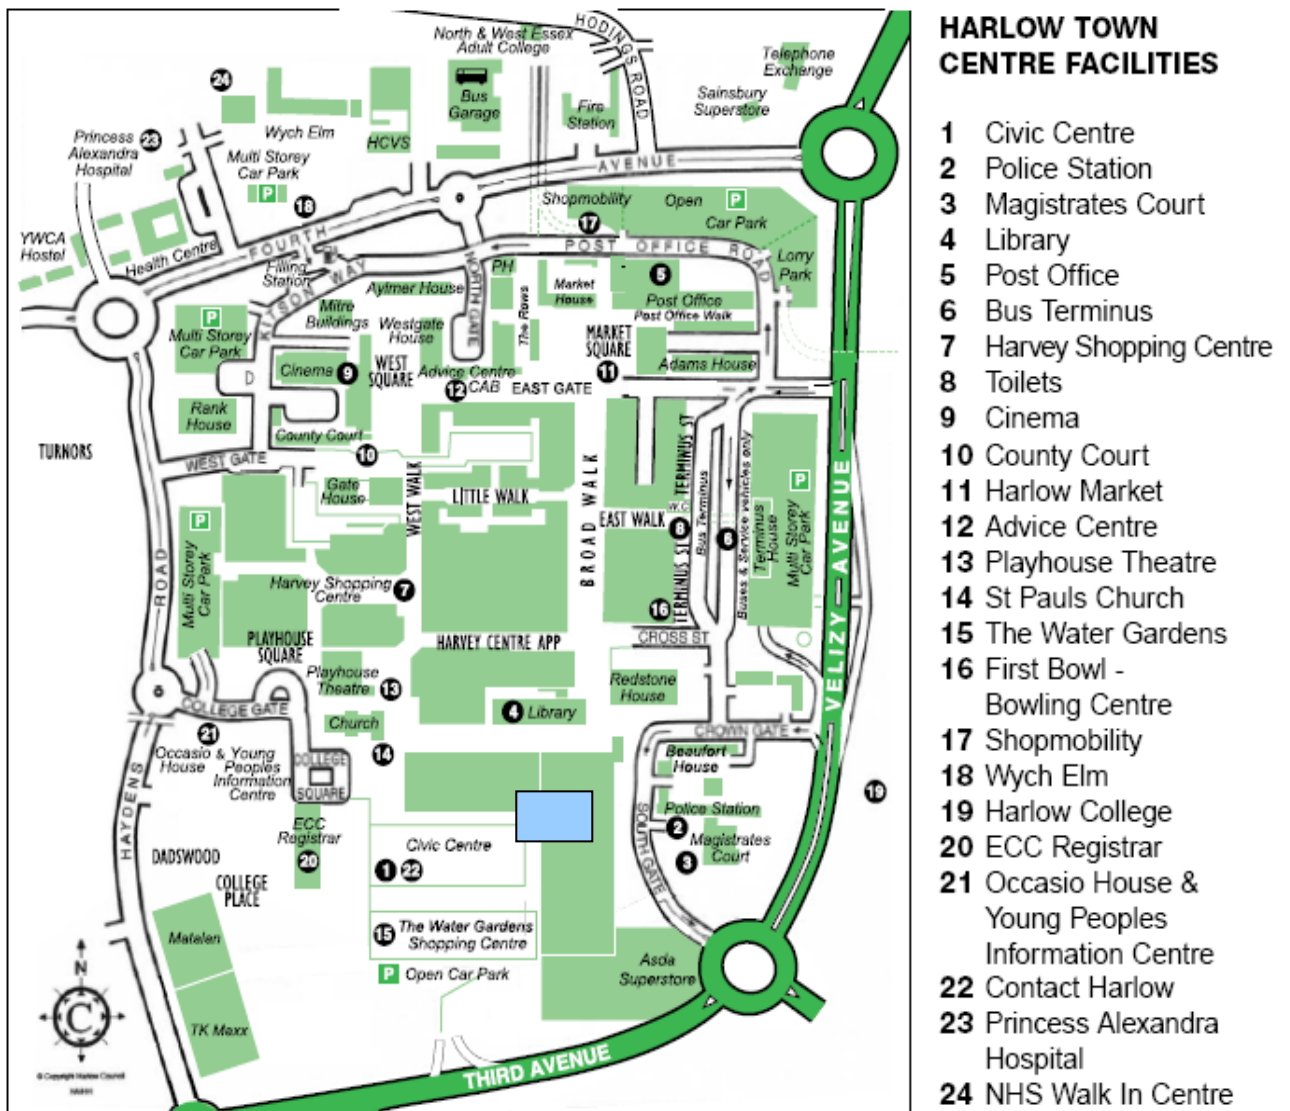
HARLOW TOWN CENTRE FACILITIES

1 Civic Centre
2 Police Station
3 Magistrates Court
4 Library
5 Post Office
6 Bus Terminus
7 Harvey Shopping Centre
8 Toilets
9 Cinema
10 County Court
11 Harlow Market
12 Advice Centre
13 Playhouse Theatre
14 St Pauls Church
15 The Water Gardens
16 First Bowl - Bowling Centre
17 Shopmobility
18 Wych Elm
19 Harlow College
20 ECC Registrar
21 Occasio House & Young Peoples Information Centre
22 Contact Harlow
23 Princess Alexandra Hospital
24 NHS Walk In Centre

North & West Essex Adult College
HODINGS ROAD
Telephone Exchange
Sainsbury Superstore
Bus Garage
Fire Station
24
HCVS
Wych Elm
Princess Alexandra Hospital 23
Multi Storey Car Park
P 18
AVENUE
Shopmobility 17
Open P Car Park
YWCA Hostel
Health Centre
FOURTH
POST OFFICE ROAD
Filling Station
KITSON WAY
HOWTH GATE
PH
Market House
5
Lorry Park
Aylmer House
Post Office
Post Office Walk
P Multi Storey Car Park
Mitre Buildings
Westgate House
The Rows
MARKET SQUARE
Cinema 9
WEST SQUARE
Advice Centre 12 CAB
EAST GATE
11
Adams House
D
Rank House
County Court
10
TURNORS
WEST GATE
Gate House
WEST WALK
LITTLE WALK
BROAD WALK
TERMINUS ST
EAST WALK
W.C. 8
Bus Terminus
Buses & Service vehicles only
6
Terminus House
Multi Storey Car Park
P
VELIZY AVENUE
P Multi Storey Car Park
Harvey Shopping Centre 7
ROAD
TERMINUS ST 16
PLAYHOUSE SQUARE
HARVEY CENTRE APP
CROSS ST
Playhouse Theatre 13
Redstone House
4 Library
COLLEGE GATE
Church
CROWN GATE
21
Occasio & Young Peoples Information Centre
14
COLLEGE SQUARE
Beaufort House
19
HAYDENS
Police Station
SOUTH GATE
2
ECC Registrar 20
Magistrates Court 3
DADSWOOD
Civic Centre
1 22
COLLEGE PLACE
Matelen
15 The Water Gardens Shopping Centre
P Open Car Park
Asda Superstore
N
C
TK Maxx
THIRD AVENUE
© Copyright Harlow Council